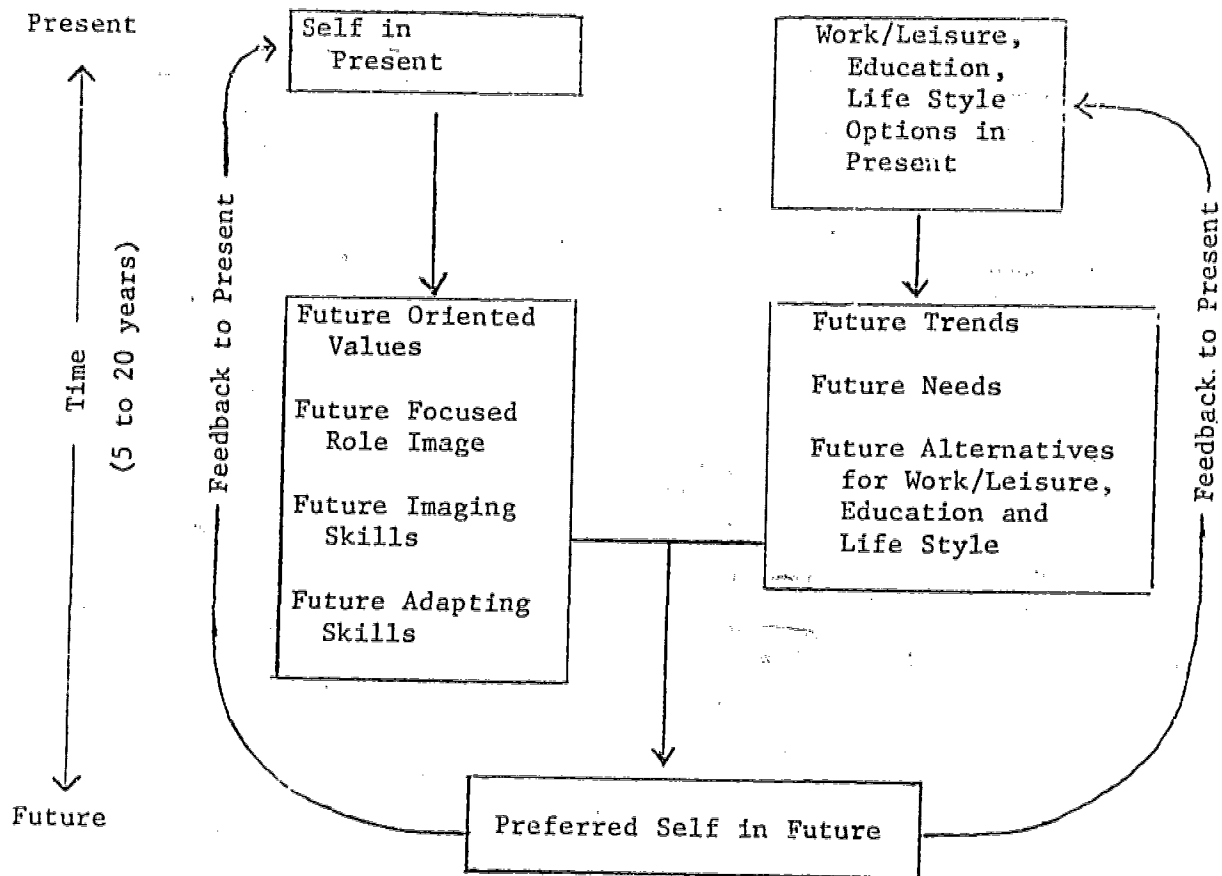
Present

Time

(5 to 20 years)

Future

Self in Present

Work/Leisure, Education, Life Style Options in Present

Feedback to Present

Feedback to Present

Future Oriented Values

Future Focused Role Image

Future Imaging Skills

Future Adapting Skills

Future Trends

Future Needs

Future Alternatives for Work/Leisure, Education and Life Style

Preferred Self in Future